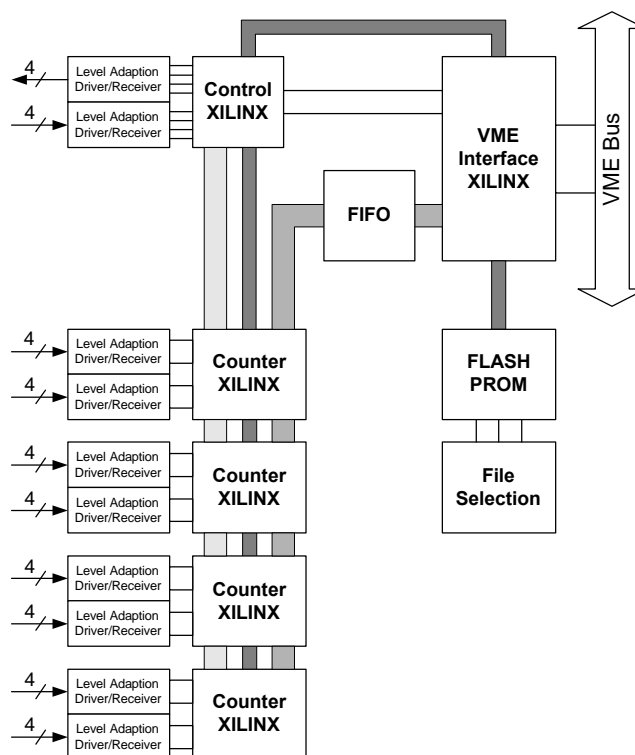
4
Level Adaption Driver/Receiver
4
Level Adaption Driver/Receiver
Control XILINX
VME Interface XILINX
VME Bus
FIFO
4
Level Adaption Driver/Receiver
4
Level Adaption Driver/Receiver
Counter XILINX
FLASH PROM
4
Level Adaption Driver/Receiver
4
Level Adaption Driver/Receiver
Counter XILINX
File Selection
4
Level Adaption Driver/Receiver
4
Level Adaption Driver/Receiver
Counter XILINX
4
Level Adaption Driver/Receiver
4
Level Adaption Driver/Receiver
Counter XILINX